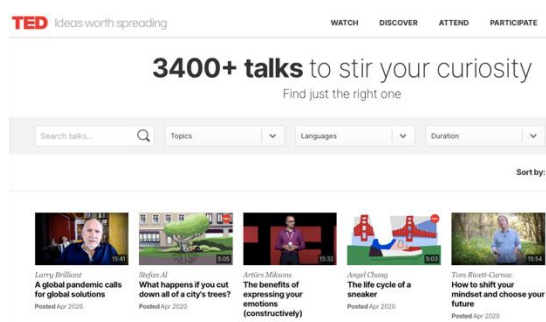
TED Ideas worth spreading

WATCH DISCOVER ATTEND PARTICIPATE

3400+ talks to stir your curiosity

Find just the right one

Search talks...

Topics

Languages

Duration

Sort by:

15:41
Larry Brilliant
A global pandemic calls for global solutions
Posted Apr 2020

5:05
Stefan Al
What happens if you cut down all of a city's trees?
Posted Apr 2020

15:32
Artūrs Miksons
The benefits of expressing your emotions (constructively)
Posted Apr 2020

5:03
Angel Chang
The life cycle of a sneaker
Posted Apr 2020

15:54
Tom Rivett-Carnac
How to shift your mindset and choose your future
Posted Apr 2020